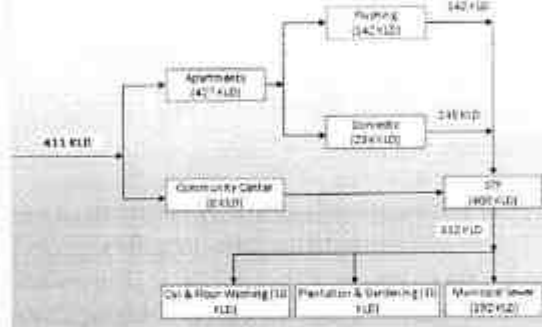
411 KLD

Apartments (427 KLD)

Flushing (142 KLD)

142 KLD

Domestic (234 KLD)

234 KLD

Community Center (33 KLD)

STP (400 KLD)

312 KLD

Car & Floor Washing (10 KLD)

Plantation & Gardening (13 KLD)

Municipal Sewer (270 KLD)